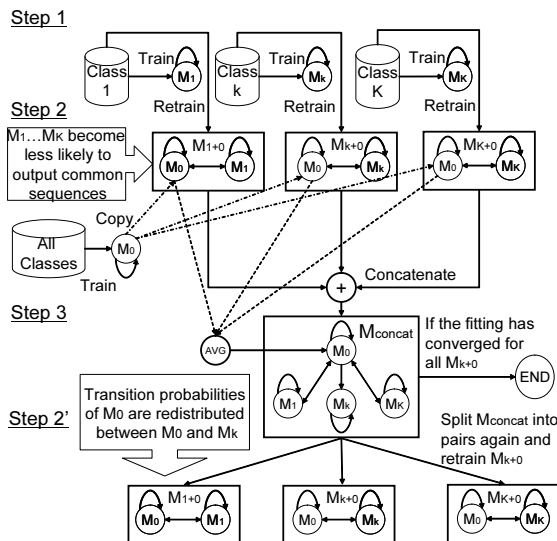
Step 1

Train
Class 1
$M_1$
Retrain

Train
Class k
$M_k$
Retrain

Train
Class K
$M_K$
Retrain

Step 2

$M_1...M_K$ become less likely to output common sequences

$M_{1+0}$
$M_0$
$M_1$

$M_{k+0}$
$M_0$
$M_k$

$M_{K+0}$
$M_0$
$M_K$

Copy
All Classes
$M_0$
Train

Concatenate
+

Step 3

AVG

$M_{concat}$
$M_0$
$M_1$
$M_k$
$M_K$

If the fitting has converged for all $M_{k+0}$

END

Step 2'

Transition probabilities of $M_0$ are redistributed between $M_0$ and $M_k$

Split $M_{concat}$ into pairs again and retrain $M_{k+0}$

$M_{1+0}$
$M_0$
$M_1$

$M_{k+0}$
$M_0$
$M_k$

$M_{K+0}$
$M_0$
$M_K$